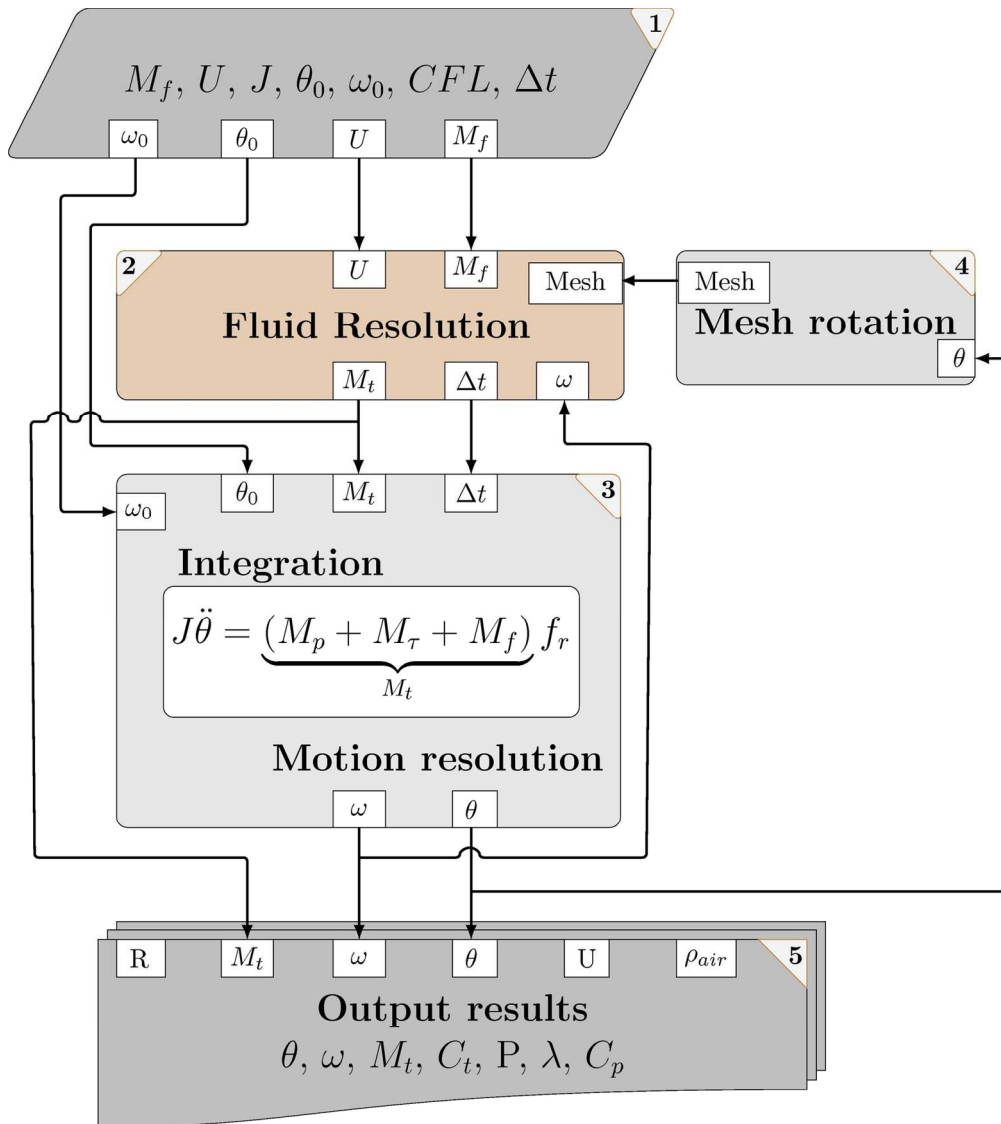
1

$M_f$, $U$, $J$, $\theta_0$, $\omega_0$, $CFL$, $\Delta t$

$\omega_0$ $\theta_0$ $U$ $M_f$

2

$U$ $M_f$

Mesh

Fluid Resolution

$M_t$ $\Delta t$ $\omega$

4

Mesh

Mesh rotation

$\theta$

3

$\theta_0$ $M_t$ $\Delta t$

$\omega_0$

Integration

$J\ddot{\theta} = \underbrace{(M_p + M_\tau + M_f)}_{M_t} f_r$

Motion resolution

$\omega$ $\theta$

R $M_t$ $\omega$ $\theta$ U $\rho_{air}$

5

Output results

$\theta$, $\omega$, $M_t$, $C_t$, P, $\lambda$, $C_p$